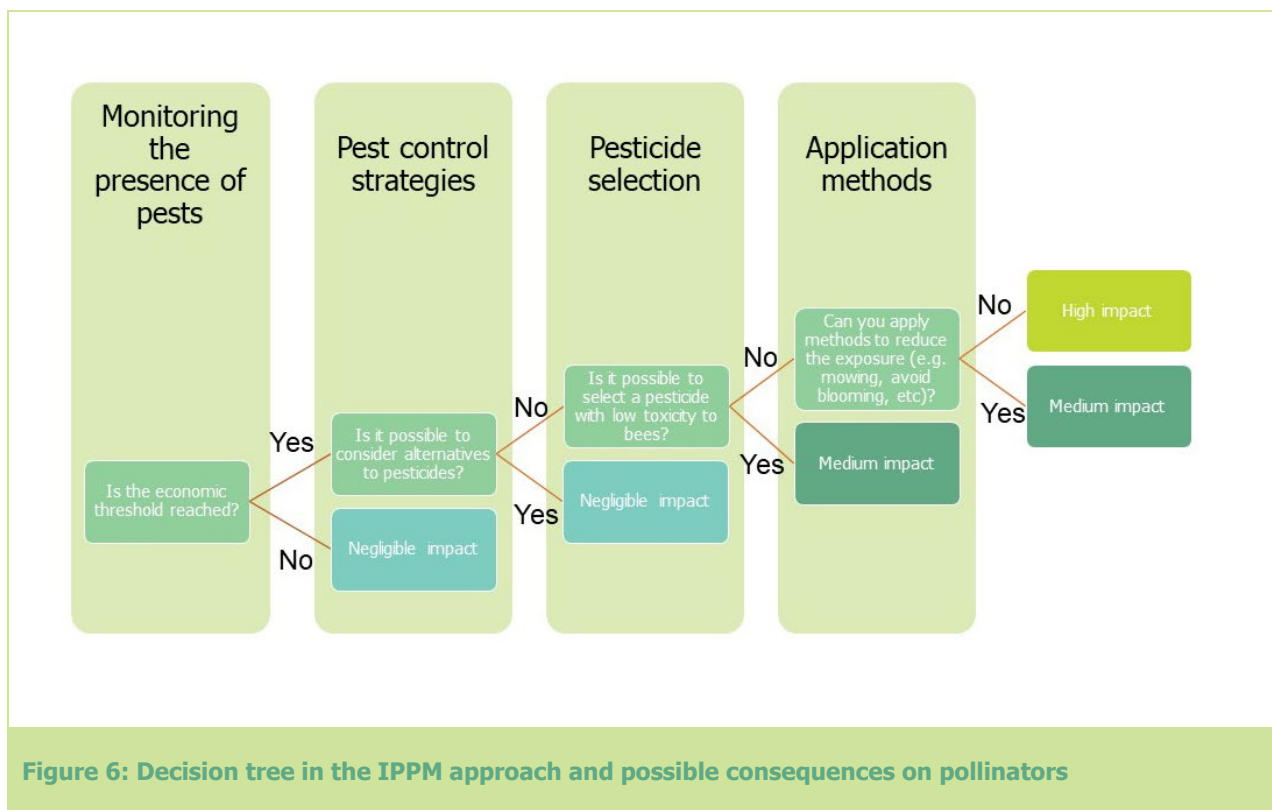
Monitoring the presence of pests

Pest control strategies

Pesticide selection

Application methods

Is the economic threshold reached?

Yes

No

Is it possible to consider alternatives to pesticides?

Negligible impact

No

Yes

Is it possible to select a pesticide with low toxicity to bees?

Negligible impact

No

Yes

Can you apply methods to reduce the exposure (e.g. mowing, avoid blooming, etc)?

Medium impact

No

Yes

High impact

Medium impact

Figure 6: Decision tree in the IPPM approach and possible consequences on pollinators